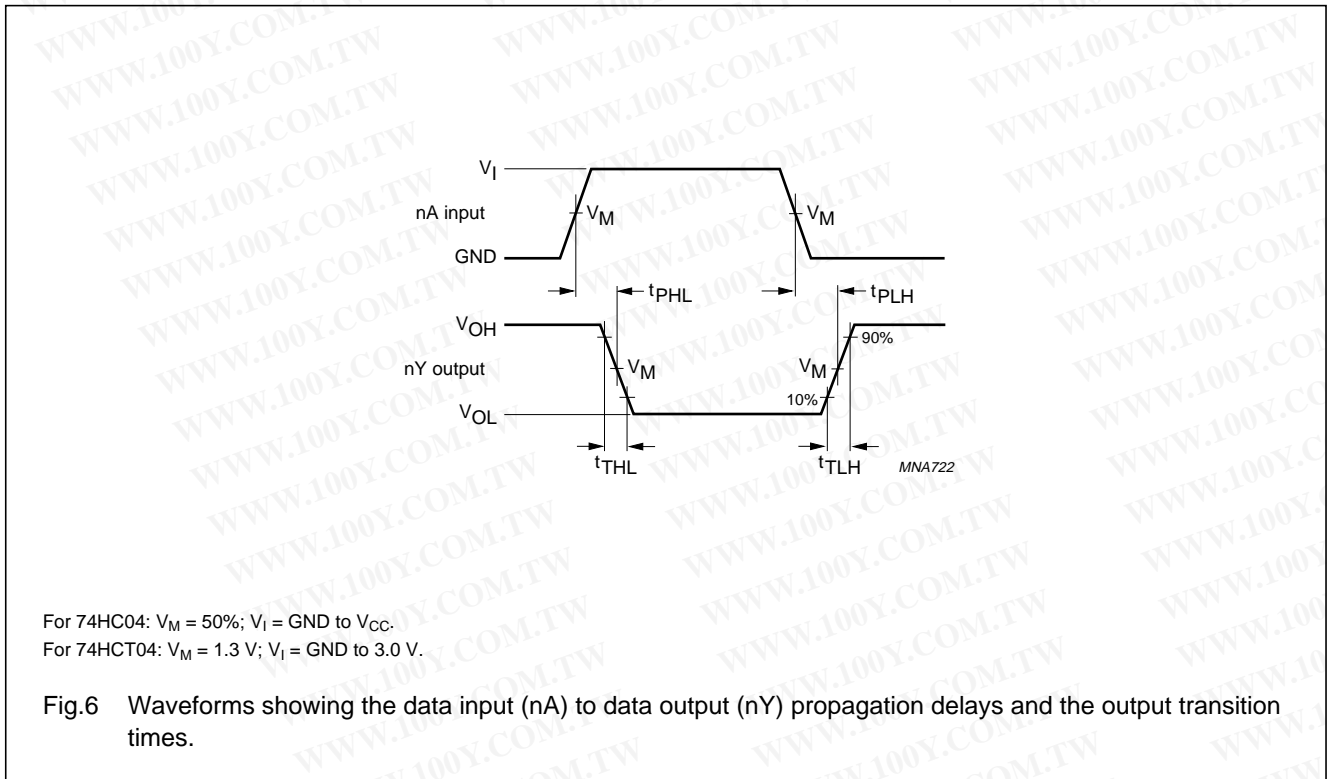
WWW.100Y.COM.TW

$V_I$

nA input

$V_M$

$V_M$

GND

$t_{PHL}$

$t_{PLH}$

$V_{OH}$

90%

nY output

$V_M$

$V_M$

$V_{OL}$

10%

$t_{THL}$

$t_{TLH}$

MNA722

For 74HC04: $V_M$ = 50%; $V_I$ = GND to $V_{CC}$.
For 74HCT04: $V_M$ = 1.3 V; $V_I$ = GND to 3.0 V.

Fig.6 Waveforms showing the data input (nA) to data output (nY) propagation delays and the output transition times.